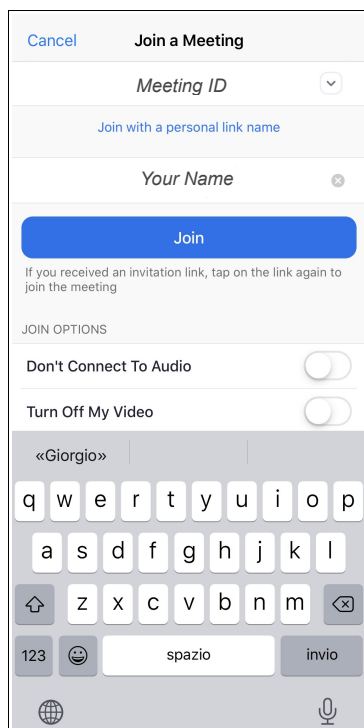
Cancel
Join a Meeting

Meeting ID

Join with a personal link name

Your Name

Join

If you received an invitation link, tap on the link again to join the meeting

JOIN OPTIONS

Don't Connect To Audio

Turn Off My Video

«Giorgio»

q w e r t y u i o p
a s d f g h j k l
z x c v b n m
123 spazio invio